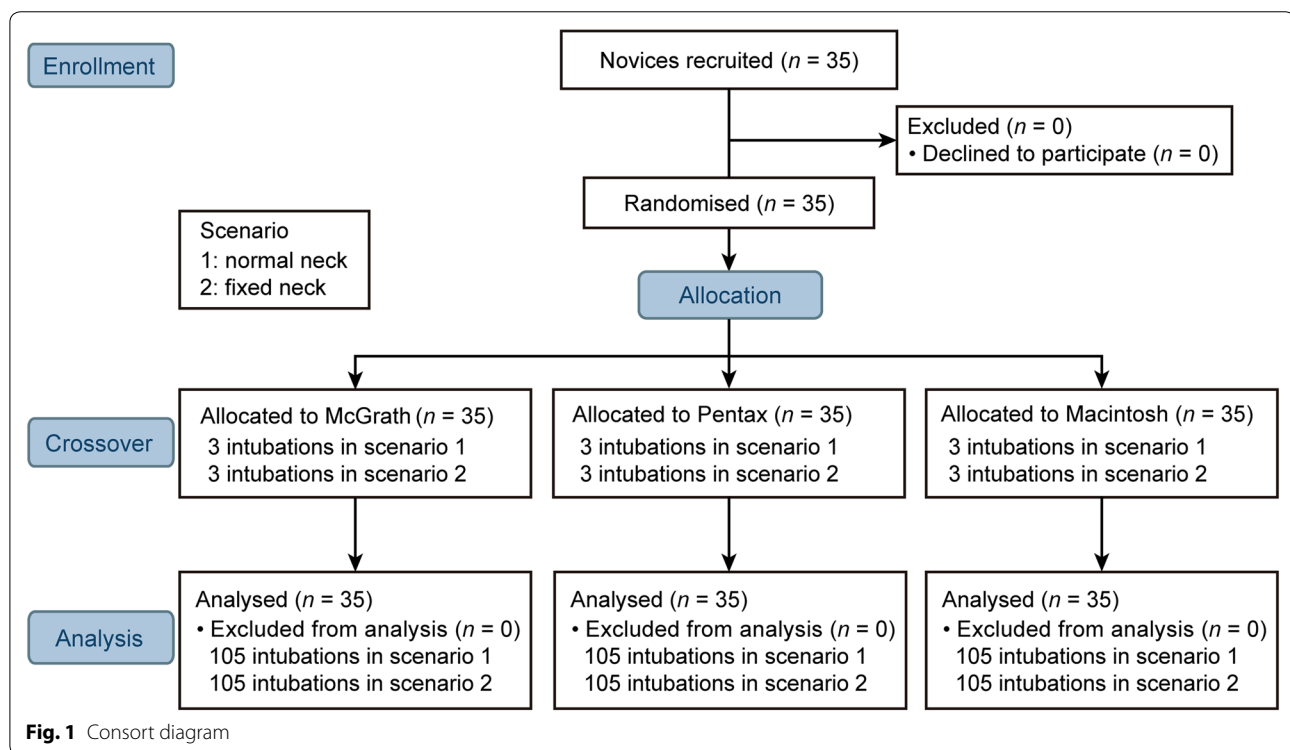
Enrollment

Novices recruited ($n$ = 35)

Excluded ($n$ = 0)
• Declined to participate ($n$ = 0)

Randomised ($n$ = 35)

Scenario
1: normal neck
2: fixed neck

Allocation

Crossover

Allocated to McGrath ($n$ = 35)
3 intubations in scenario 1
3 intubations in scenario 2

Allocated to Pentax ($n$ = 35)
3 intubations in scenario 1
3 intubations in scenario 2

Allocated to Macintosh ($n$ = 35)
3 intubations in scenario 1
3 intubations in scenario 2

Analysis

Analysed ($n$ = 35)
• Excluded from analysis ($n$ = 0)
105 intubations in scenario 1
105 intubations in scenario 2

Analysed ($n$ = 35)
• Excluded from analysis ($n$ = 0)
105 intubations in scenario 1
105 intubations in scenario 2

Analysed ($n$ = 35)
• Excluded from analysis ($n$ = 0)
105 intubations in scenario 1
105 intubations in scenario 2

Fig. 1 Consort diagram